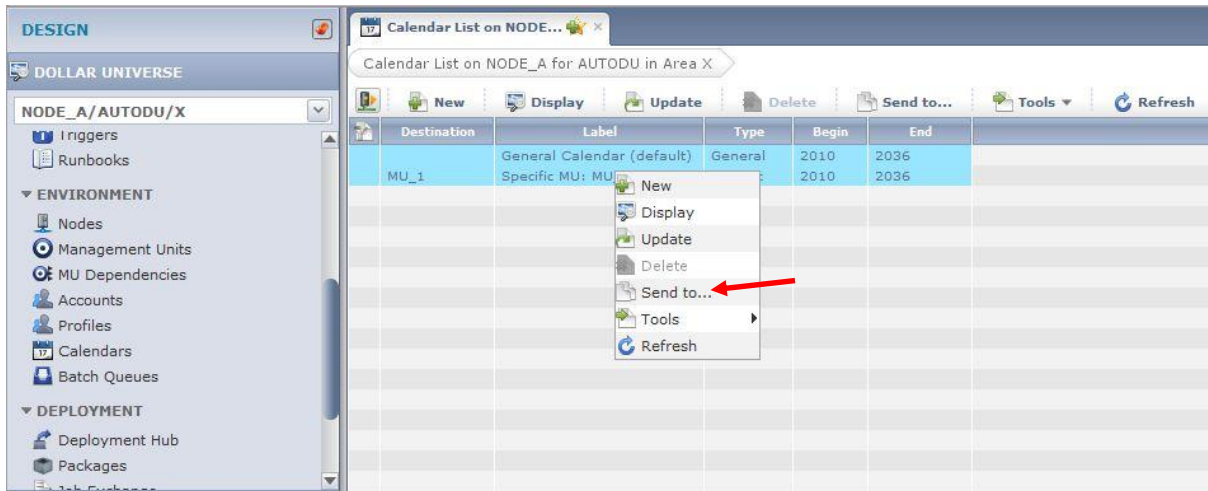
DESIGN

DOLLAR UNIVERSE

NODE_A/AUTODU/X

Triggers
Runbooks
▼ ENVIRONMENT
Nodes
Management Units
MU Dependencies
Accounts
Profiles
Calendars
Batch Queues
▼ DEPLOYMENT
Deployment Hub
Packages
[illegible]

Calendar List on NODE...

Calendar List on NODE_A for AUTODU in Area X

New Display Update Delete Send to... Tools Refresh

| Destination | Label | Type | Begin | End |
|---|---|---|---|---|
| | General Calendar (default) | General | 2010 | 2036 |
| MU_1 | Specific MU: MU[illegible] | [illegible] | 2010 | 2036 |

New
Display
Update
Delete
Send to...
Tools
Refresh